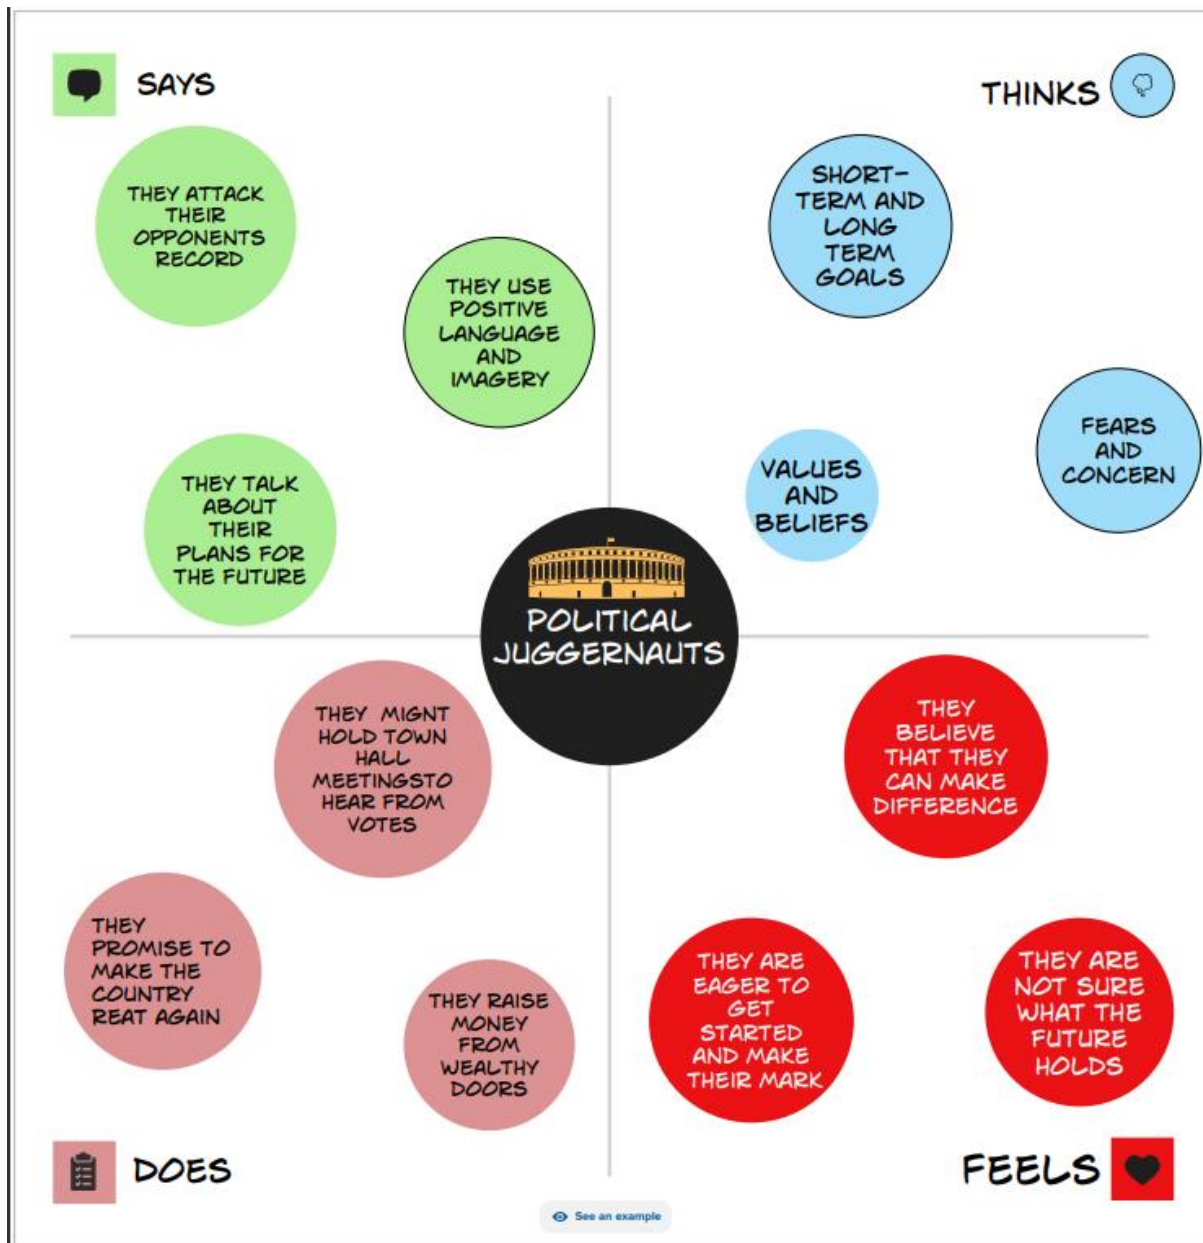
SAYS

THINKS

THEY ATTACK THEIR OPPONENTS RECORD

THEY USE POSITIVE LANGUAGE AND IMAGERY

THEY TALK ABOUT THEIR PLANS FOR THE FUTURE

SHORT-TERM AND LONG TERM GOALS

VALUES AND BELIEFS

FEARS AND CONCERN

POLITICAL JUGGERNAUTS

THEY MIGNT HOLD TOWN HALL MEETINGSTO HEAR FROM VOTES

THEY BELIEVE THAT THEY CAN MAKE DIFFERENCE

THEY PROMISE TO MAKE THE COUNTRY REAT AGAIN

THEY RAISE MONEY FROM WEALTHY DOORS

THEY ARE EAGER TO GET STARTED AND MAKE THEIR MARK

THEY ARE NOT SURE WHAT THE FUTURE HOLDS

DOES

FEELS

See an example